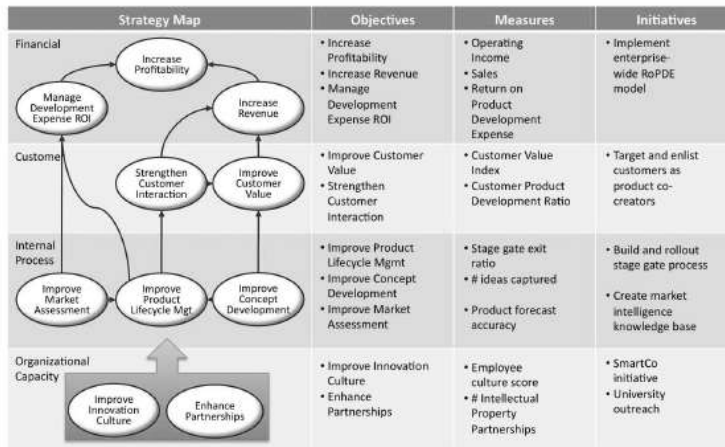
| Strategy Map | Objectives | Measures | Initiatives |
|---|---|---|---|
| Financial<br>Increase Profitability<br>Manage Development Expense ROI<br>Increase Revenue | • Increase Profitability<br>• Increase Revenue<br>• Manage Development Expense ROI | • Operating Income<br>• Sales<br>• Return on Product Development Expense | • Implement enterprise-wide RoPDE model |
| Customer<br>Strengthen Customer Interaction<br>Improve Customer Value | • Improve Customer Value<br>• Strengthen Customer Interaction | • Customer Value Index<br>• Customer Product Development Ratio | • Target and enlist customers as product co-creators |
| Internal Process<br>Improve Market Assessment<br>Improve Product Lifecycle Mgt<br>Improve Concept Development | • Improve Product Lifecycle Mgmt<br>• Improve Concept Development<br>• Improve Market Assessment | • Stage gate exit ratio<br>• # ideas captured<br>• Product forecast accuracy | • Build and rollout stage gate process<br>• Create market intelligence knowledge base |
| Organizational Capacity<br>Improve Innovation Culture<br>Enhance Partnerships | • Improve Innovation Culture<br>• Enhance Partnerships | • Employee culture score<br>• # Intellectual Property Partnerships | • SmartCo initiative<br>• University outreach |